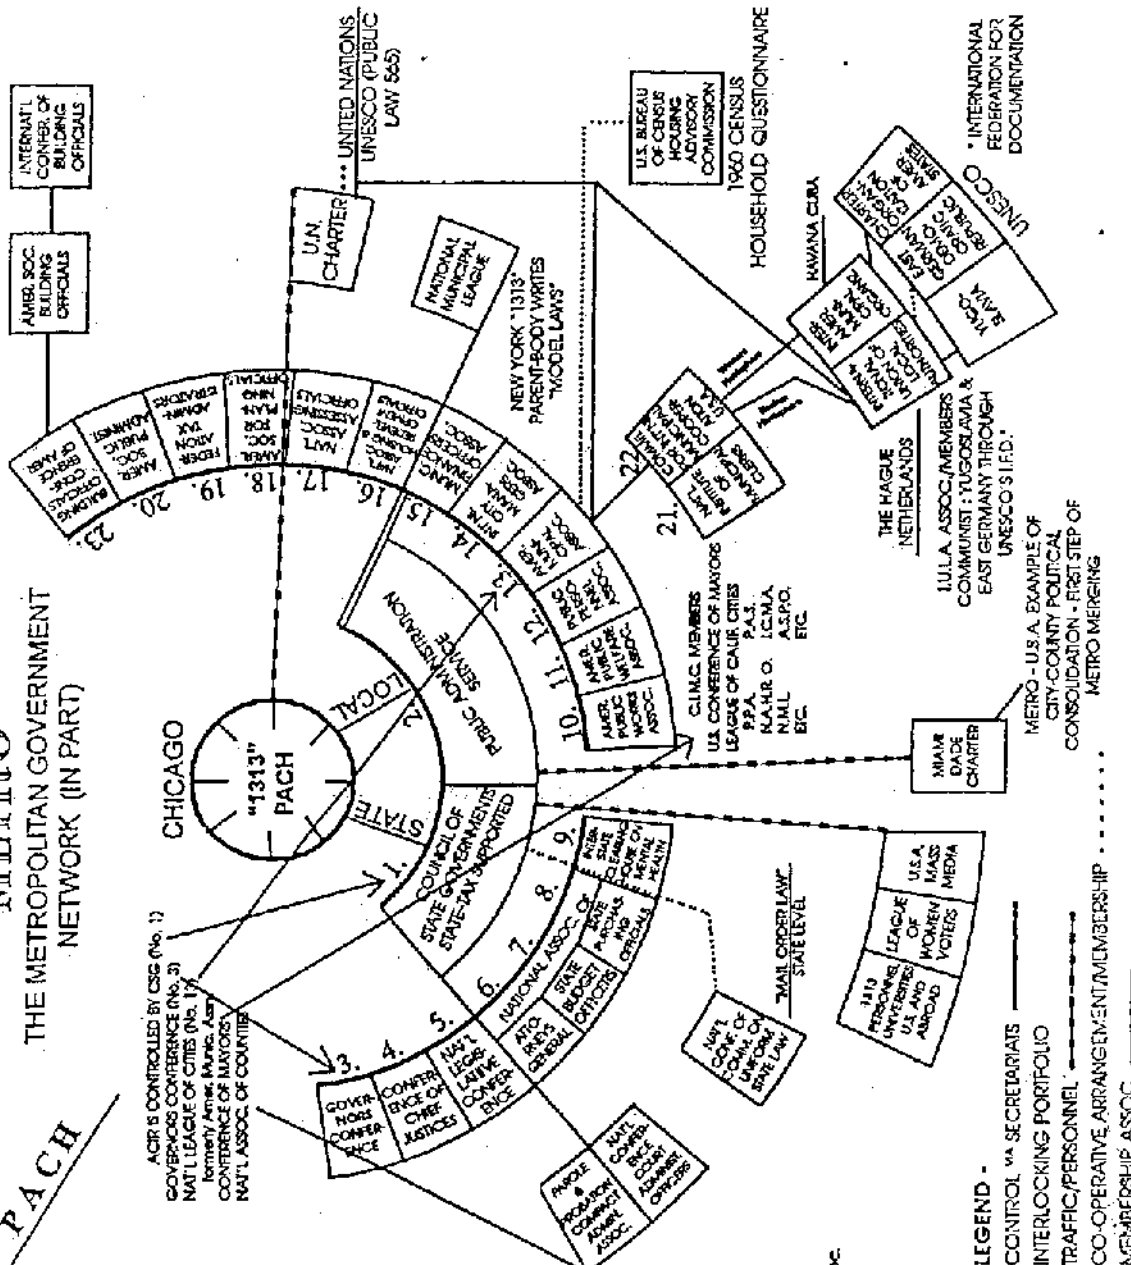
PACH

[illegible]
THE METROPOLITAN GOVERNMENT
NETWORK (IN PART)

CHICAGO

"1313"
PACH

STATE

LOCAL

COUNCIL OF STATE GOVERNMENTS STATE-TAX SUPPORTED

PUBLIC ADMINISTRATION SERVICE

1.
2.
3.
4.
5.
6.
7.
8.
9.
10.
11.
12.
13.
14.
15.
16.
17.
18.
19.
20.
21.
22.
23.

GOVERNORS CONFERENCE

CONFERENCE OF CHIEF JUSTICES

NAT'L LEGISLATIVE CONFERENCE

NATIONAL ASSOC. OF

ATTORNEYS GENERAL

STATE BUDGET OFFICERS

STATE PURCHASING OFFICIALS

INTER-STATE CLEARING HOUSE ON MENTAL HEALTH

AMER. PUBLIC WORKS ASSOC.

AMER. PUBLIC WELFARE ASSOC.

PUBLIC PERSONNEL ASSOC.

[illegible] ASSOC.

INT'L CITY MANAGERS ASSOC.

MUNICIPAL FINANCE OFFICERS ASSOC.

NAT'L ASSOC. OF HOUSING & REDEVELOPMENT OFFICIALS

NAT'L ASSOC. OF ASSESSING OFFICIALS

AMER. SOC. FOR PLANNING OFFICIALS

FEDERATION OF TAX ADMINISTRATORS

AMER. SOC. PUBLIC ADMINIST.

BUILDING OFFICIALS CONFERENCE OF AMER.

AMER. SOC. BUILDING OFFICIALS

INTERNAT'L CONFER. OF BUILDING OFFICIALS

U.N. CHARTER

UNITED NATIONS UNESCO (PUBLIC LAW 565)

NATIONAL MUNICIPAL LEAGUE

NEW YORK "1313" PARENT-BODY WRITES "MODEL LAWS"

U.S. BUREAU OF CENSUS HOUSING ADVISORY COMMISSION

1960 CENSUS HOUSEHOLD QUESTIONNAIRE

NAT'L INSTITUTE OF MUNICIPAL CLERKS

NAT'L INSTITUTE OF MUNICIPAL LAW OFFICERS

INTERNATIONAL UNION OF LOCAL AUTHORITIES

INTER-AMER. MUNICIPAL ORGANIZATION

HAVANA CUBA

EAST GERMAN DEMOCRATIC REPUBLIC

CHARTER MEMBER ORGANIZATION

YUGOSLAVIA

UNESCO

"INTERNATIONAL FEDERATION FOR DOCUMENTATION

THE HAGUE NETHERLANDS

I.U.L.A. ASSOC./MEMBERS COMMUNIST: YUGOSLAVIA & EAST GERMANY THROUGH UNESCO'S I.F.D.

C.I.M.C. MEMBERS
U.S. CONFERENCE OF MAYORS
LEAGUE OF CALIF. CITIES
P.P.A.
N.A.H.R.O.
N.M.L.
ETC.
P.A.S.
I.C.M.A.
A.S.P.O.
ETC.

MIAMI DADE CHARTER

METRO - U.S.A. EXAMPLE OF CITY-COUNTY POLITICAL CONSOLIDATION - FIRST STEP OF METRO MERGING

ACIR IS CONTROLLED BY CSG (No. 1)
GOVERNORS CONFERENCE (No. 3)
NAT'L LEAGUE OF CITIES (No. 1)
formerly Amer. Munic. Assn.
CONFERENCE OF MAYORS
NAT'L ASSOC. OF COUNTIES

PAROLE & PROBATION COMPACT ADMINT. ASSOC.

NAT'L CONFERENCE COURT ADMINISTRATIVE OFFICERS

NAT'L CONF. OF COMM. ON UNIFORM STATE LAW

"MAIL ORDER LAW" STATE LEVEL

1313 PERSONNEL UNIVERSITIES U.S. AND ABROAD

LEAGUE OF WOMEN VOTERS

U.S.A. MASS MEDIA

LEGEND -
CONTROL VIA SECRETARIATS
INTERLOCKING PORTFOLIO
TRAFFIC/PERSONNEL
CO-OPERATIVE ARRANGEMENT/MEMBERSHIP
MEMBERSHIP ASSOC.